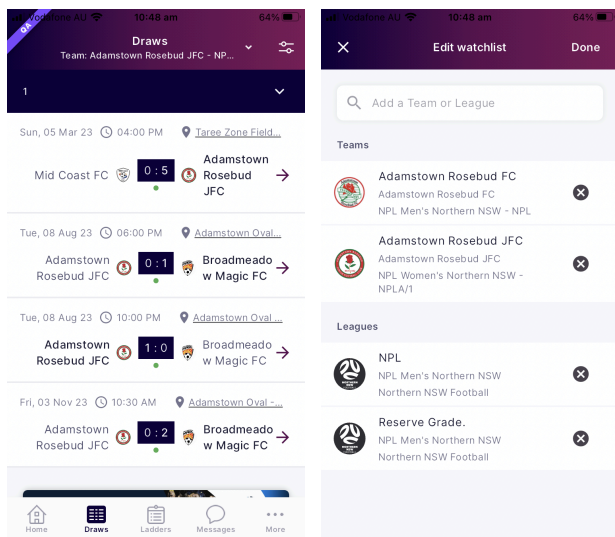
vodafone AU 10:48 am 64%

QA

Draws
Team: Adamstown Rosebud JFC - NP...

1

Sun, 05 Mar 23 04:00 PM Taree Zone Field...

Mid Coast FC 0 : 5 Adamstown Rosebud JFC

Tue, 08 Aug 23 06:00 PM Adamstown Oval...

Adamstown Rosebud JFC 0 : 1 Broadmeadow Magic FC

Tue, 08 Aug 23 10:00 PM Adamstown Oval ...

Adamstown Rosebud JFC 1 : 0 Broadmeadow Magic FC

Fri, 03 Nov 23 10:30 AM Adamstown Oval -...

Adamstown Rosebud JFC 0 : 2 Broadmeadow Magic FC

Home Draws Ladders Messages More

vodafone AU 10:48 am 64%

Edit watchlist Done

Add a Team or League

Teams

Adamstown Rosebud FC
Adamstown Rosebud FC
NPL Men's Northern NSW - NPL

Adamstown Rosebud JFC
Adamstown Rosebud JFC
NPL Women's Northern NSW - NPLA/1

Leagues

NPL
NPL Men's Northern NSW
Northern NSW Football

Reserve Grade.
NPL Men's Northern NSW
Northern NSW Football